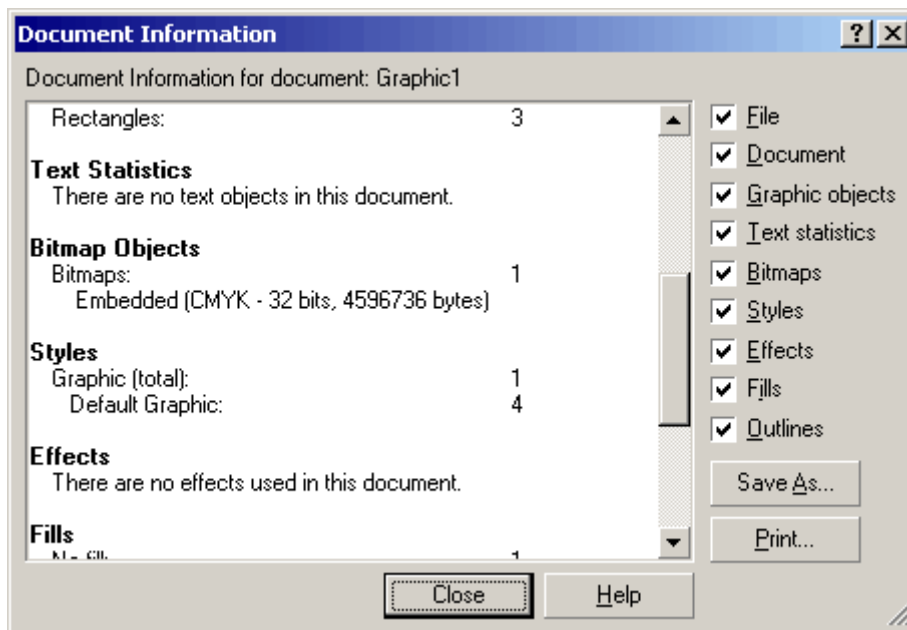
Document Information

?

Document Information for document: Graphic1

Rectangles: 3

Text Statistics
There are no text objects in this document.

Bitmap Objects
Bitmaps: 1
Embedded (CMYK - 32 bits, 4596736 bytes)

Styles
Graphic (total): 1
Default Graphic: 4

Effects
There are no effects used in this document.

Fills
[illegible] 1

File
Document
Graphic objects
Text statistics
Bitmaps
Styles
Effects
Fills
Outlines

Save As...
Print...

Close
Help